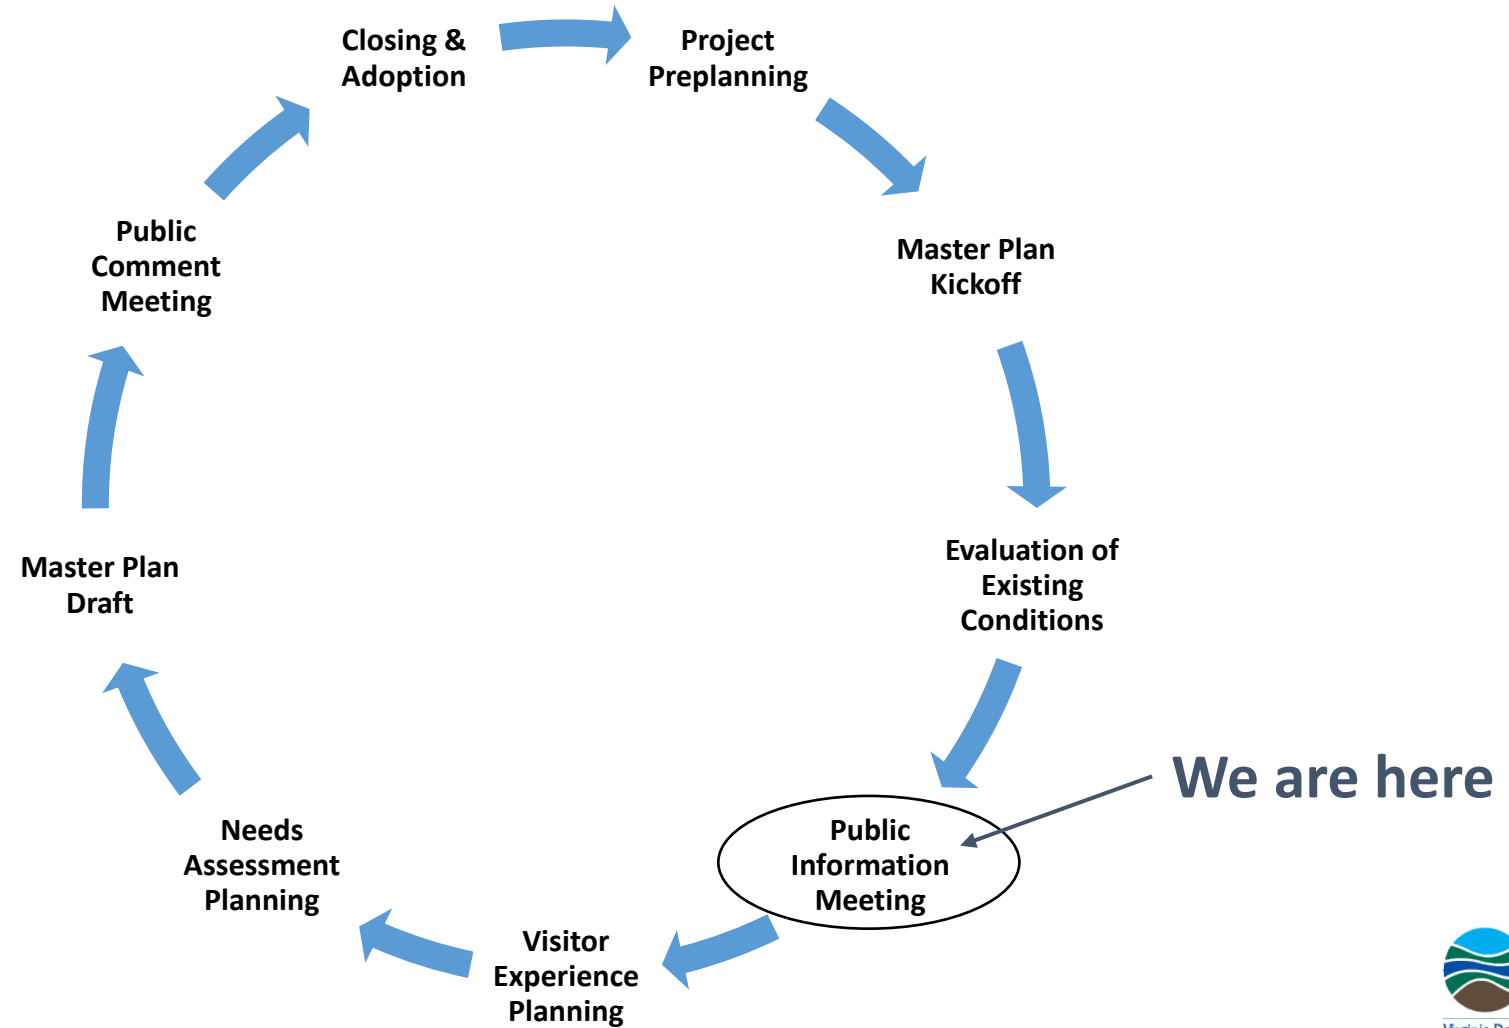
Closing & Adoption

Project Preplanning

Master Plan Kickoff

Evaluation of Existing Conditions

Public Information Meeting

We are here

Visitor Experience Planning

Needs Assessment Planning

Master Plan Draft

Public Comment Meeting

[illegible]